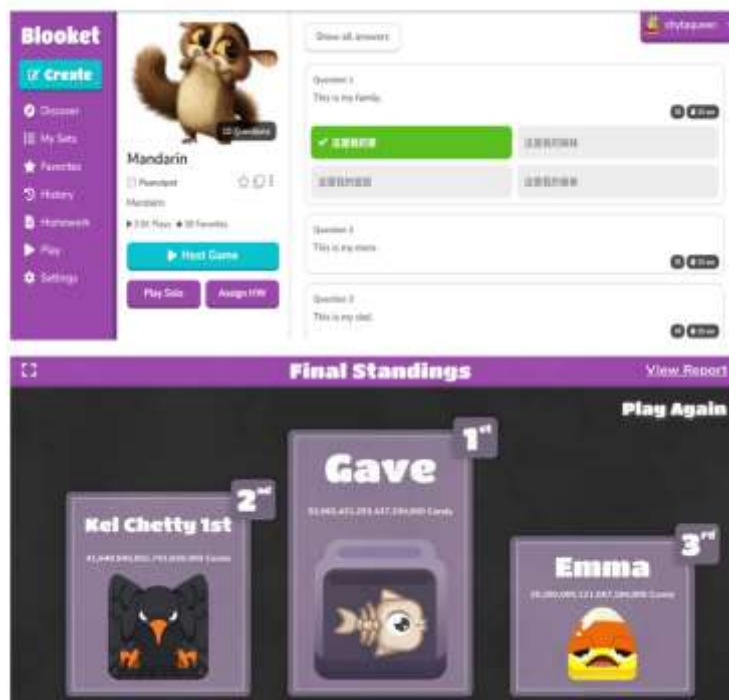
Blooket

Create

Discover

My Sets

Favorites

History

Homework

Play

Settings

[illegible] Questions

Mandarin

Mandarin

Host Game

Play Solo

Assign HW

Show all answers

chytaqueen

Question 1

This is my family.

✓ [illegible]

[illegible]

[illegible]

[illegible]

Question 2

This is my mom.

Question 3

This is my dad.

Final Standings

View Report

Play Again

2nd

Kel Chetty 1st

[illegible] Candy

1st

Gave

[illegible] Candy

3rd

Emma

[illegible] Candy